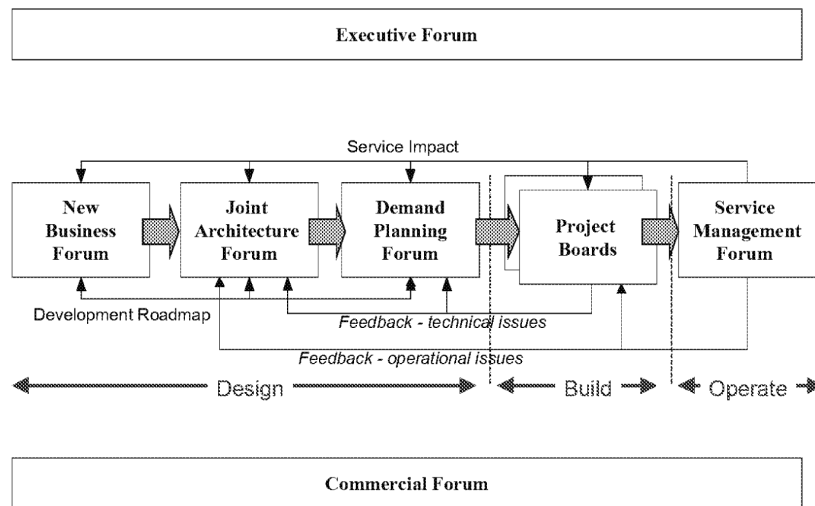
Executive Forum

Service Impact

New Business Forum

Joint Architecture Forum

Demand Planning Forum

Project Boards

Service Management Forum

Development Roadmap

Feedback - technical issues

Feedback - operational issues

Design

Build

Operate

Commercial Forum